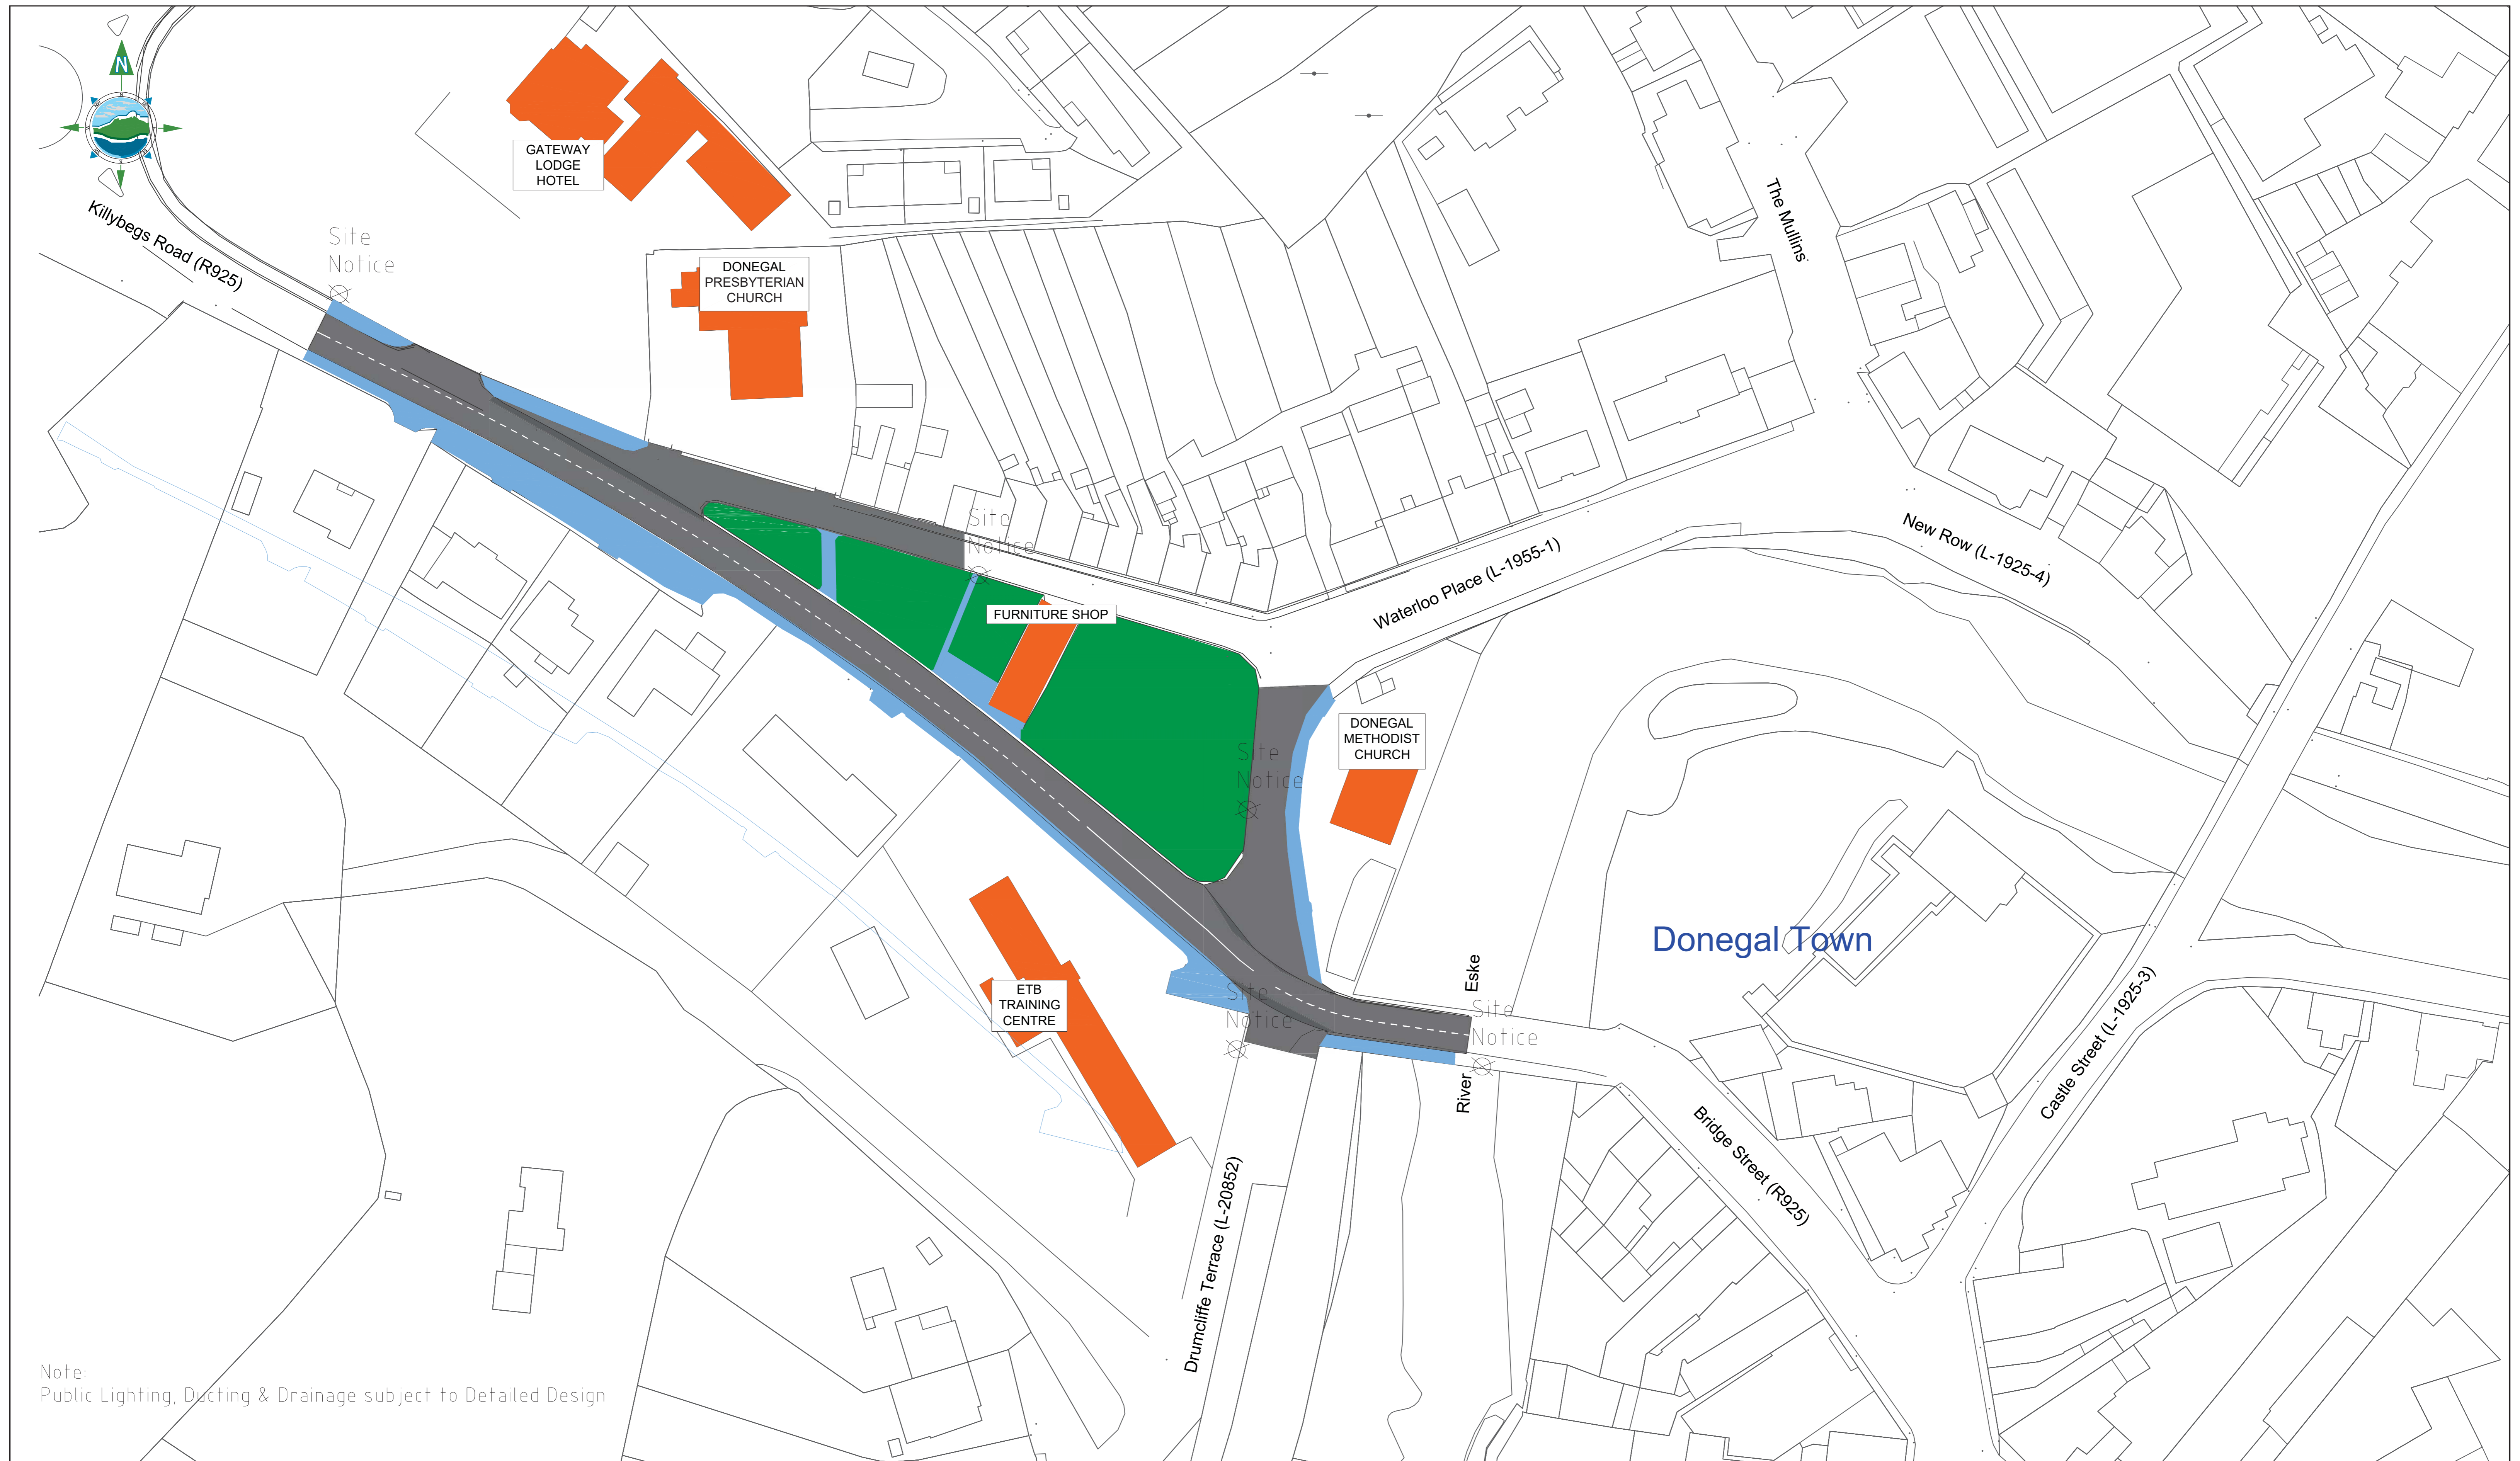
N

GATEWAY LODGE HOTEL

Killybegs Road (R925)

Site Notice

DONEGAL PRESBYTERIAN CHURCH

The Mullins

Site Notice

New Row (L-1925-4)

Waterloo Place (L-1955-1)

FURNITURE SHOP

DONEGAL METHODIST CHURCH

Site Notice

Donegal Town

Eske

ETB TRAINING CENTRE

Site Notice

Site Notice

River

Castle Street (L-1925-3)

Bridge Street (R925)

Drumcliffe Terrace (L-20852)

Note:
Public Lighting, Ducting & Drainage subject to Detailed Design